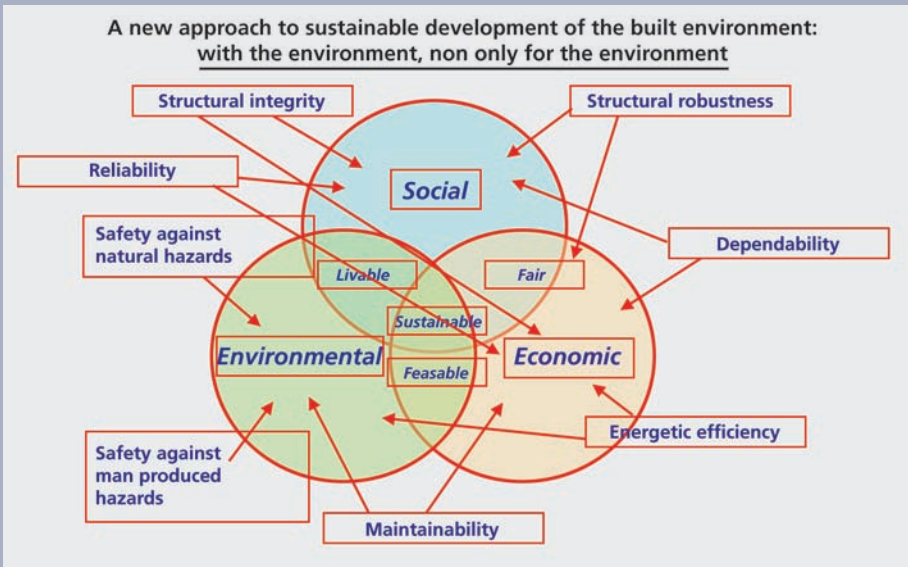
A new approach to sustainable development of the built environment:
with the environment, non only for the environment

Structural integrity

Structural robustness

Reliability

Social

Safety against natural hazards

Dependability

Livable

Fair

Sustainable

Environmental

Economic

Feasable

Safety against man produced hazards

Energetic efficiency

Maintainability